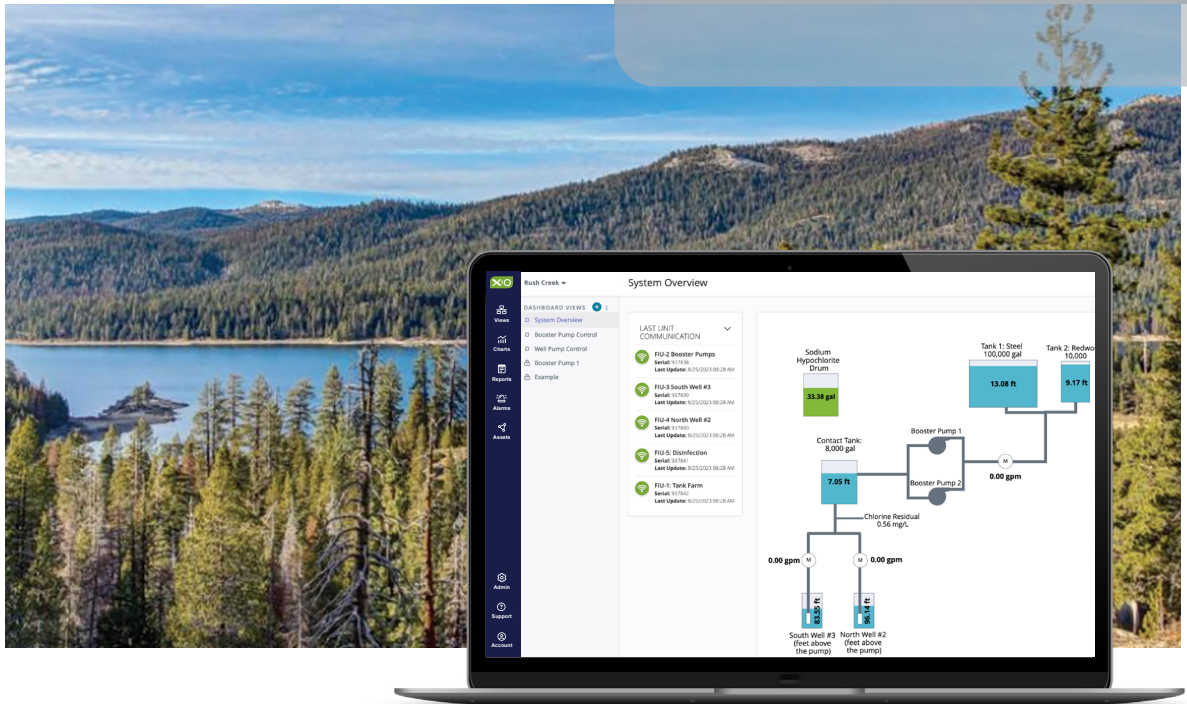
XIO

Views

Charts

Reports

Alarms

Assets

Admin

Support

Account

Rush Creek

DASHBOARD VIEWS

System Overview

Booster Pump Control

Well Pump Control

Booster Pump 1

Example

System Overview

LAST UNIT COMMUNICATION

FIU-2 Booster Pumps
Serial: 937636
Last Update: 8/25/2023 08:28 AM

FIU-3 South Well #3
Serial: 937639
Last Update: 8/25/2023 08:28 AM

FIU-4 North Well #2
Serial: 937640
Last Update: 8/25/2023 08:28 AM

FIU-5: Disinfection
Serial: 937641
Last Update: 8/25/2023 08:28 AM

FIU-1: Tank Farm
Serial: 937642
Last Update: 8/25/2023 08:28 AM

Sodium Hypochlorite Drum

33.38 gal

Tank 1: Steel 100,000 gal

13.08 ft

Tank 2: Redwo 10,000

9.17 ft

Contact Tank: 8,000 gal

7.05 ft

Booster Pump 1

Booster Pump 2

M

0.00 gpm

Chlorine Residual 0.56 mg/L

0.00 gpm

M

M

0.00 gpm

83.55 ft

96.14 ft

South Well #3 (feet above the pump)

North Well #2 (feet above the pump)